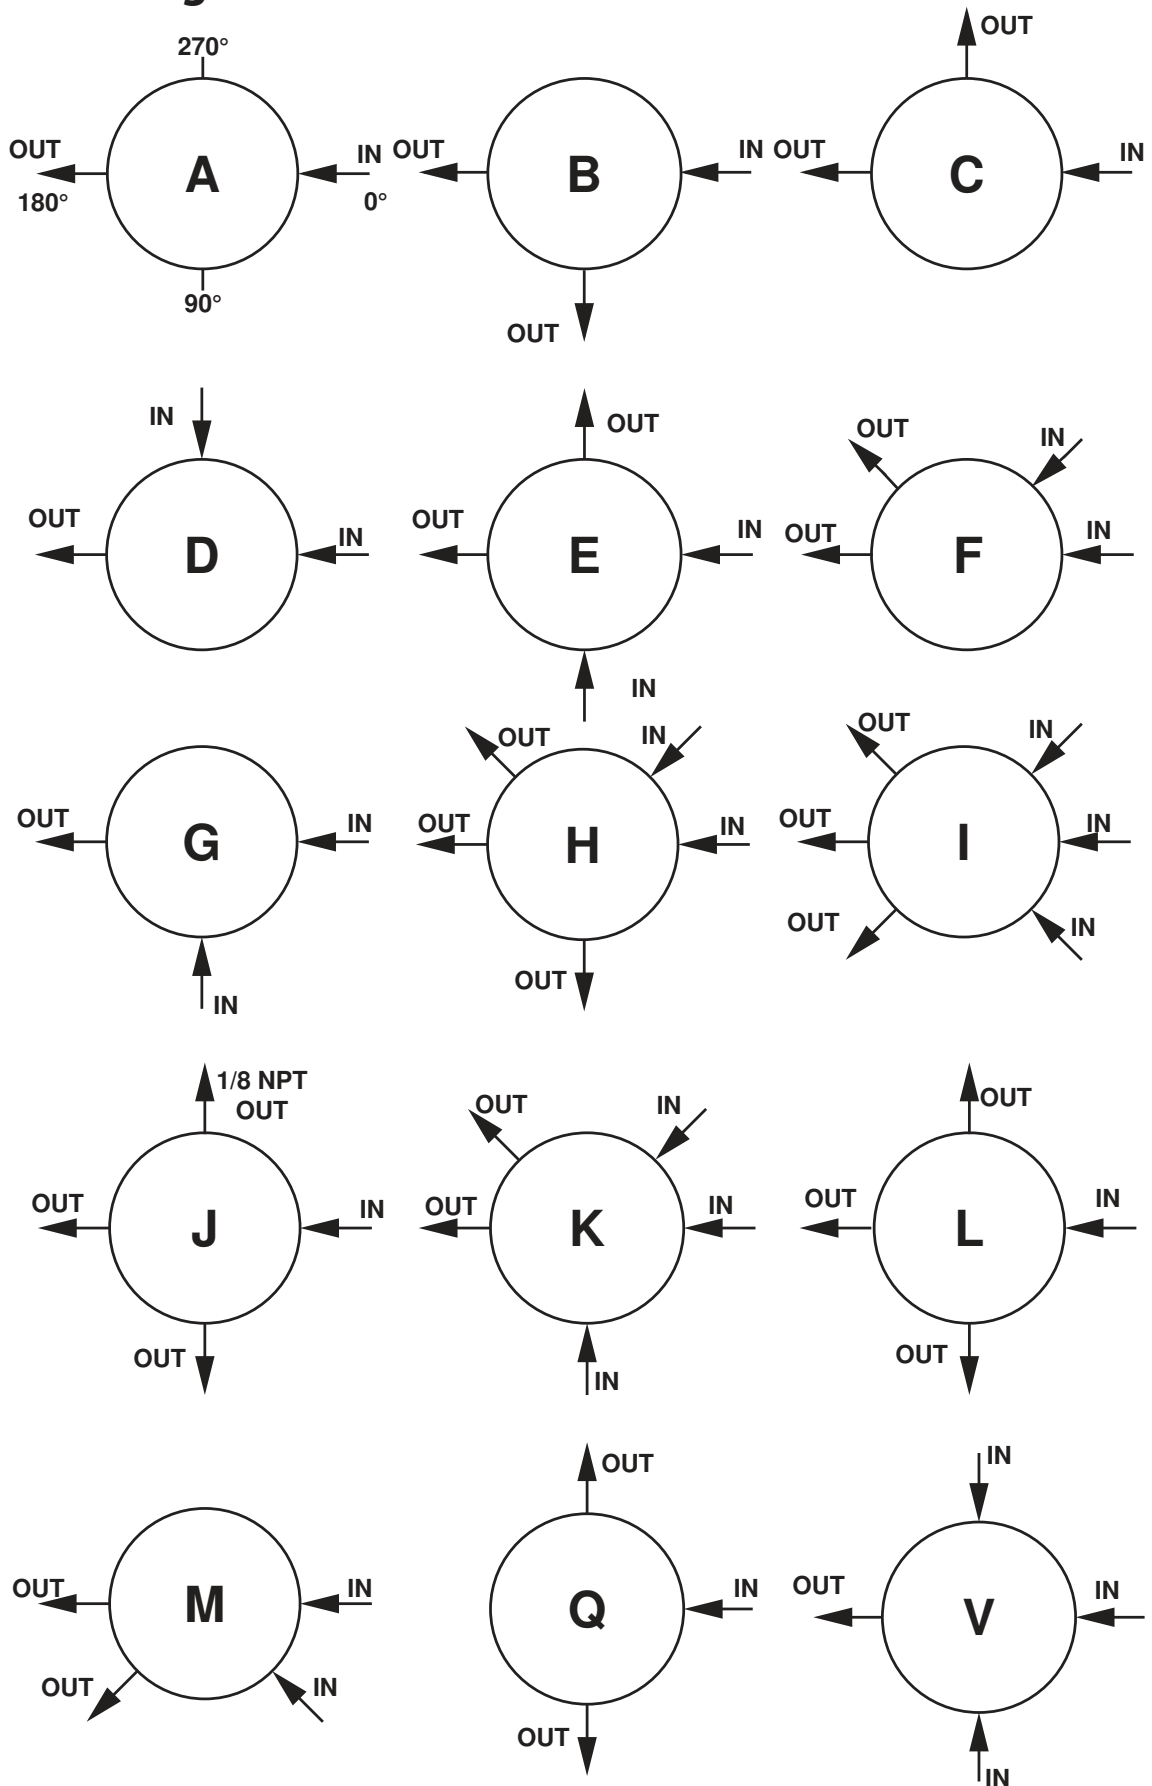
270°
OUT
180°
A
IN
0°
90°

OUT
B
IN
OUT

OUT
OUT
C
IN

IN
OUT
D
IN

OUT
OUT
E
IN
IN

OUT
IN
OUT
F
IN

OUT
G
IN
IN

OUT
IN
OUT
H
IN
OUT

OUT
IN
OUT
I
IN
OUT
IN

1/8 NPT
OUT
OUT
J
IN
OUT

OUT
IN
OUT
K
IN
IN

OUT
OUT
L
IN
OUT

OUT
M
IN
OUT
IN

OUT
Q
IN
OUT

IN
OUT
V
IN
IN